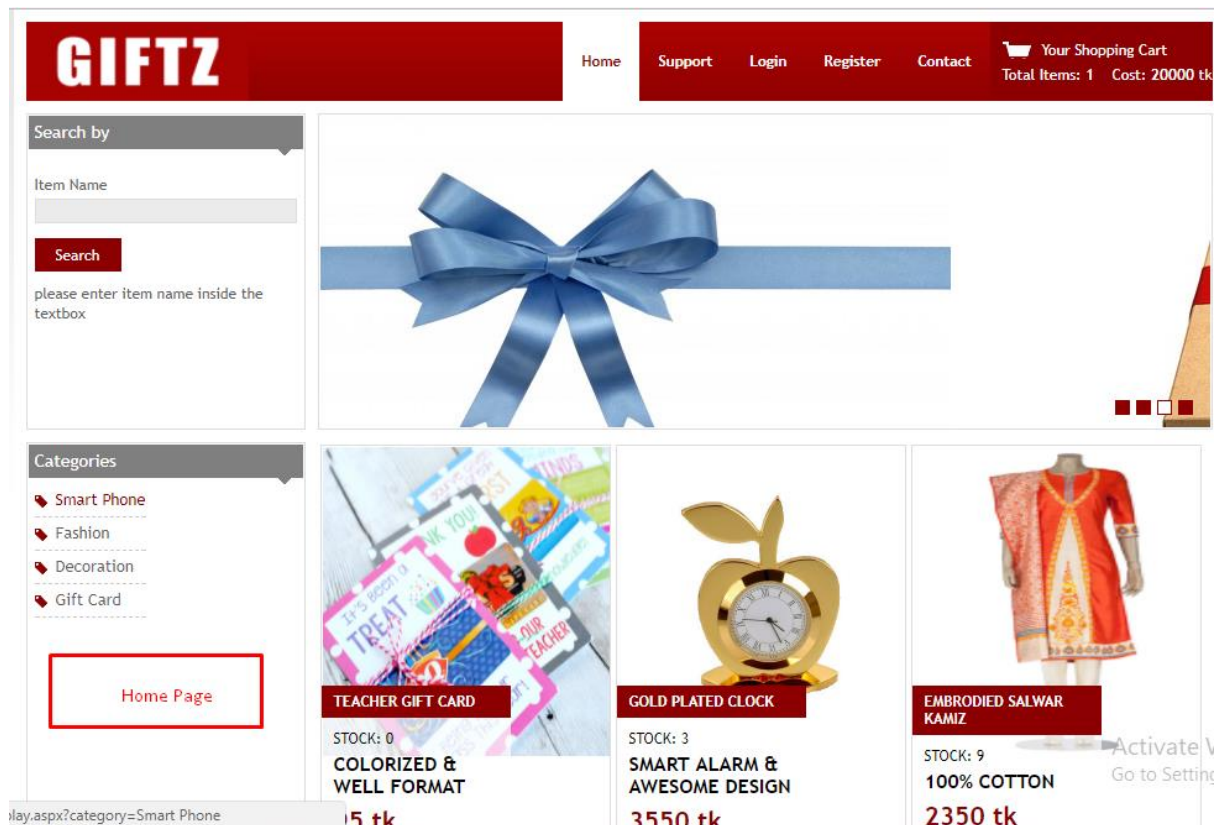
GIFTZ

Home Support Login Register Contact

Your Shopping Cart
Total Items: 1 Cost: 20000 tk

Search by

Item Name

Search

please enter item name inside the textbox

Categories

Smart Phone
Fashion
Decoration
Gift Card

Home Page

TEACHER GIFT CARD
STOCK: 0
COLORIZED & WELL FORMAT
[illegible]5 tk

GOLD PLATED CLOCK
STOCK: 3
SMART ALARM & AWESOME DESIGN
3550 tk

EMBRODIED SALWAR KAMIZ
STOCK: 9
100% COTTON
2350 tk

Activate W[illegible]
Go to Setting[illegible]

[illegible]lay.aspx?category=Smart Phone